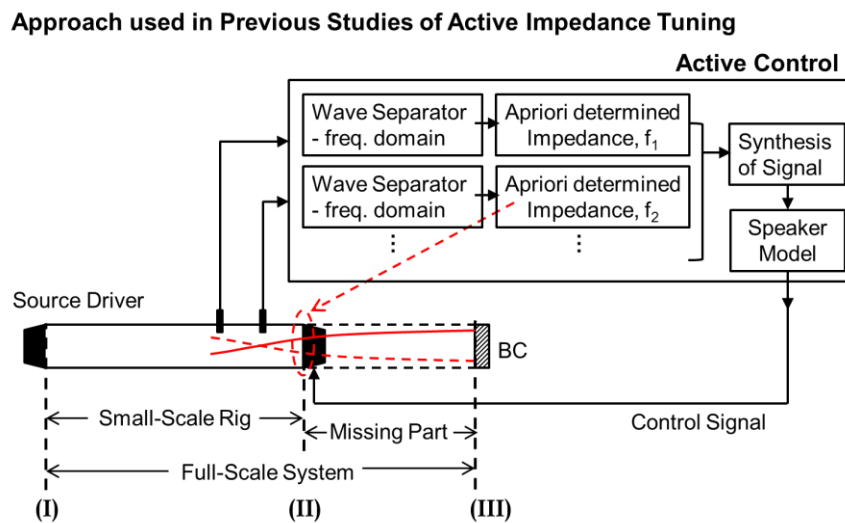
Approach used in Previous Studies of Active Impedance Tuning

Active Control

Wave Separator - freq. domain

Apriori determined Impedance, $f_1$

Wave Separator - freq. domain

Apriori determined Impedance, $f_2$

⋮

⋮

Synthesis of Signal

Speaker Model

Source Driver

BC

Small-Scale Rig

Missing Part

Control Signal

Full-Scale System

(I)

(II)

(III)